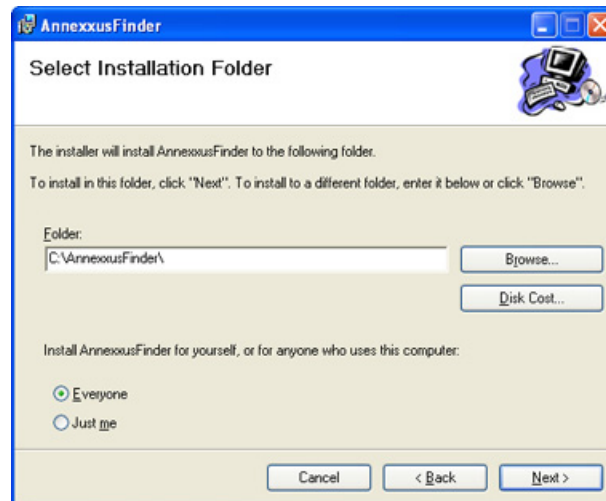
AnnexxusFinder

Select Installation Folder

The installer will install AnnexxusFinder to the following folder.

To install in this folder, click "Next". To install to a different folder, enter it below or click "Browse".

Folder:

C:\AnnexxusFinder\

Browse...

Disk Cost...

Install AnnexxusFinder for yourself, or for anyone who uses this computer:

Everyone

Just me

Cancel

< Back

Next >